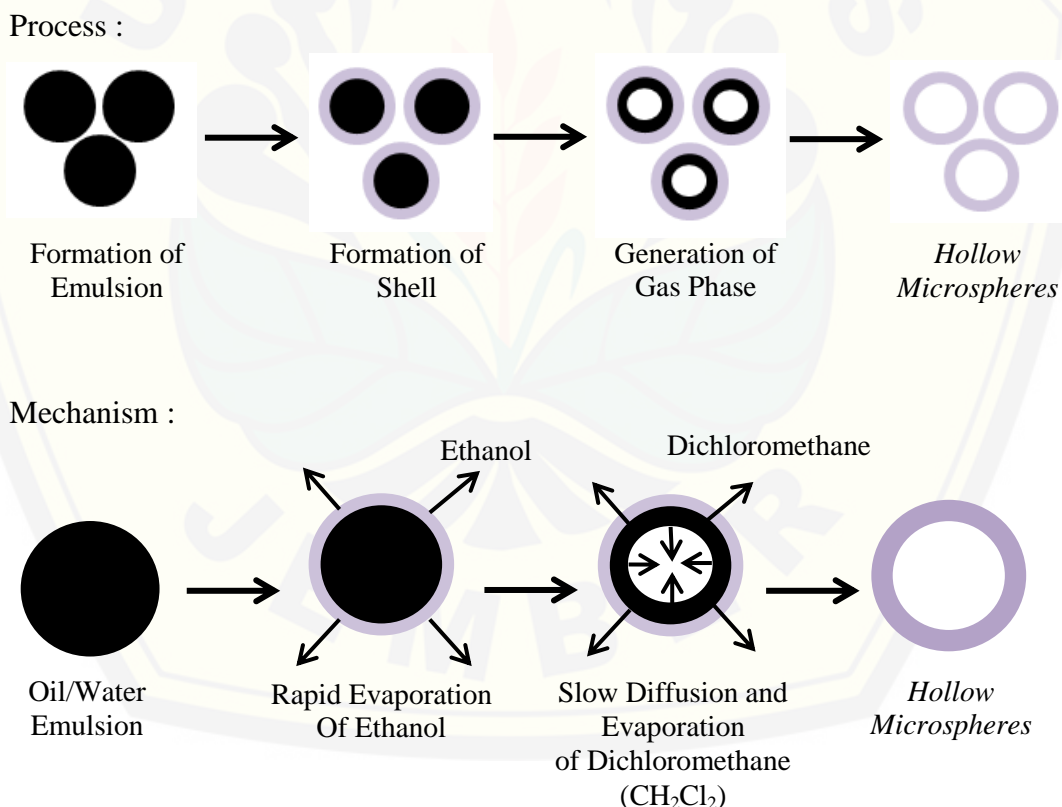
Process :

Formation of Emulsion

Formation of Shell

Generation of Gas Phase

*Hollow Microspheres*

Mechanism :

Ethanol

Dichloromethane

Oil/Water Emulsion

Rapid Evaporation Of Ethanol

Slow Diffusion and Evaporation of Dichloromethane ($CH_2Cl_2$)

*Hollow Microspheres*